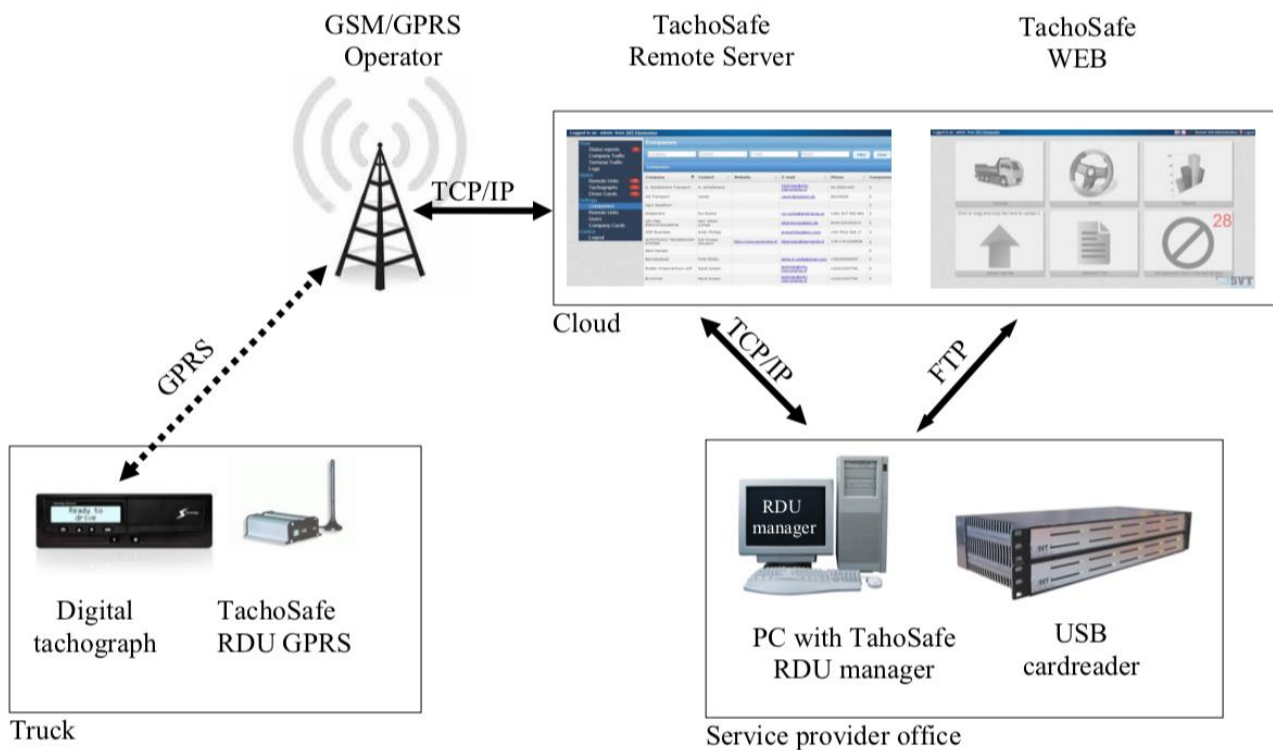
GSM/GPRS
Operator

TachoSafe
Remote Server

TachoSafe
WEB

TCP/IP

Companies

28

SVT

Cloud

TCP/IP

FTP

GPRS

Ready to
drive

Digital
tachograph

TachoSafe
RDU GPRS

Truck

RDU
manager

PC with TahoSafe
RDU manager

USB
cardreader

Service provider office